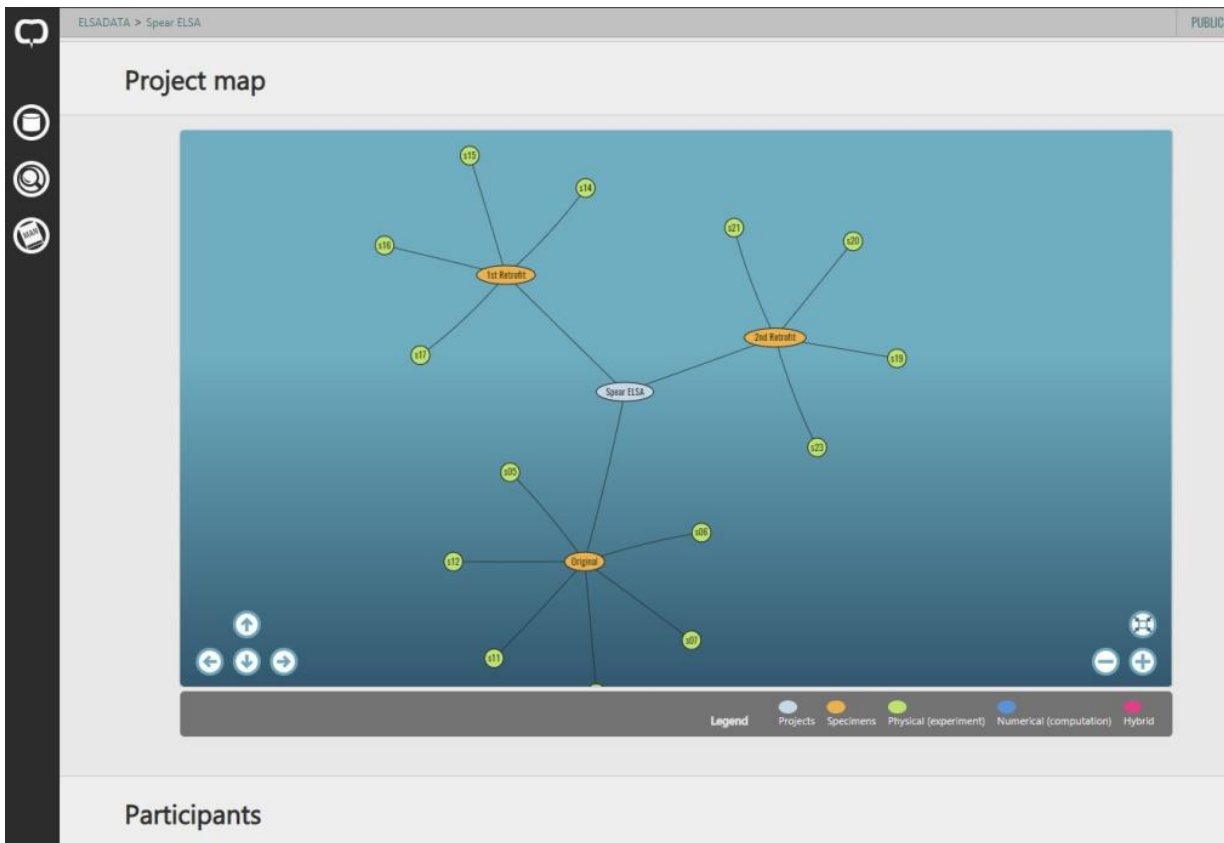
ELSADATA > Spear ELSA

PUBLIC

Project map

s15

s14

s16

1st Retrofit

s21

s20

s17

2nd Retrofit

s19

Spear ELSA

s22

s05

s06

s12

Original

s07

s11

Legend Projects Specimens Physical (experiment) Numerical (computation) Hybrid

Participants